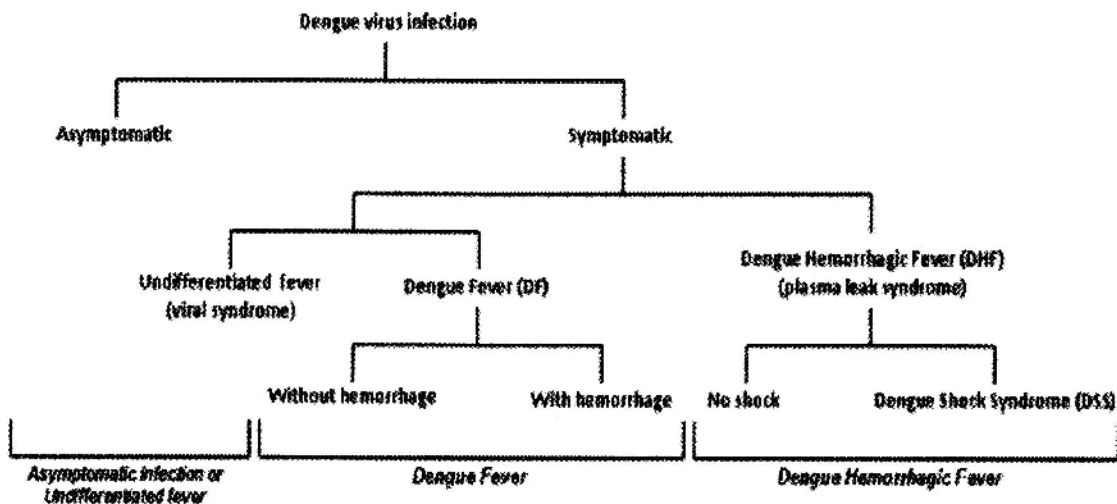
Dengue virus infection

Asymptomatic

Symptomatic

Undifferentiated fever (viral syndrome)

Dengue Fever (DF)

Dengue Hemorrhagic Fever (DHF) (plasma leak syndrome)

Without hemorrhage

With hemorrhage

No shock

Dengue Shock Syndrome (DSS)

Asymptomatic infection or Undifferentiated fever

Dengue Fever

Dengue Hemorrhagic Fever